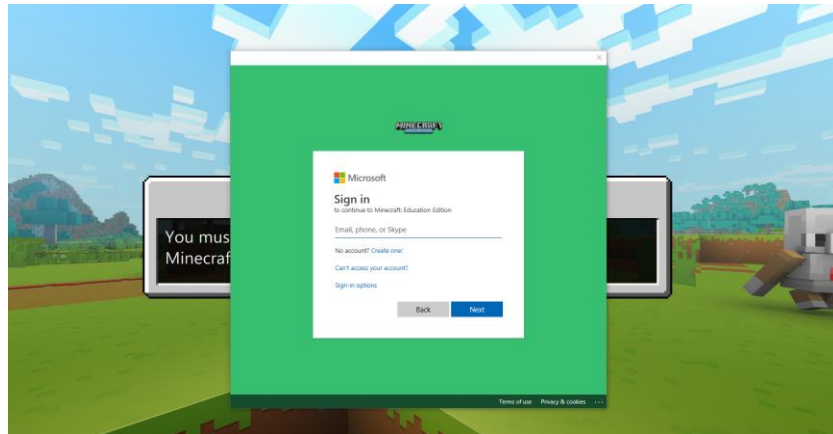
You mus
Minecraf

MINECRAFT

Microsoft

Sign in
to continue to Minecraft: Education Edition

Email, phone, or Skype

No account? Create one!

Can't access your account?

Sign-in options

Back
Next

Terms of use
Privacy & cookies
...